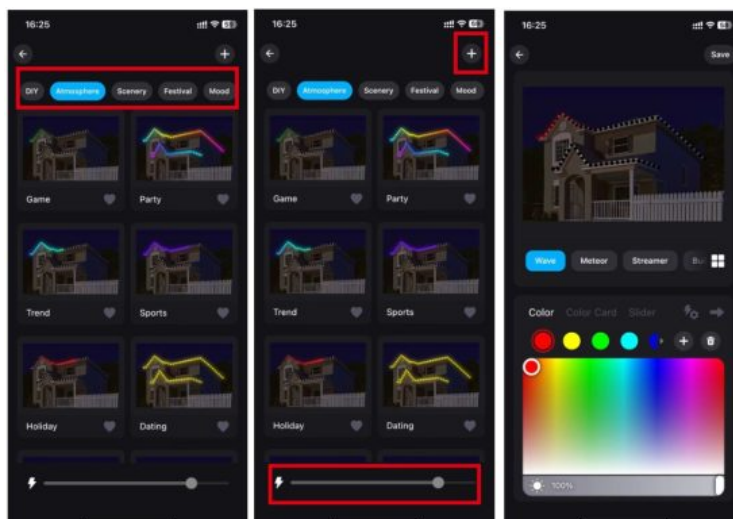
16:25

DIY Atmosphere Scenery Festival Mood

Game

Party

Trend

Sports

Holiday

Dating

16:25

DIY Atmosphere Scenery Festival Mood

Game

Party

Trend

Sports

Holiday

Dating

16:25

Save

Wave Meteor Streamer Bu

Color Color Card Slider

100%